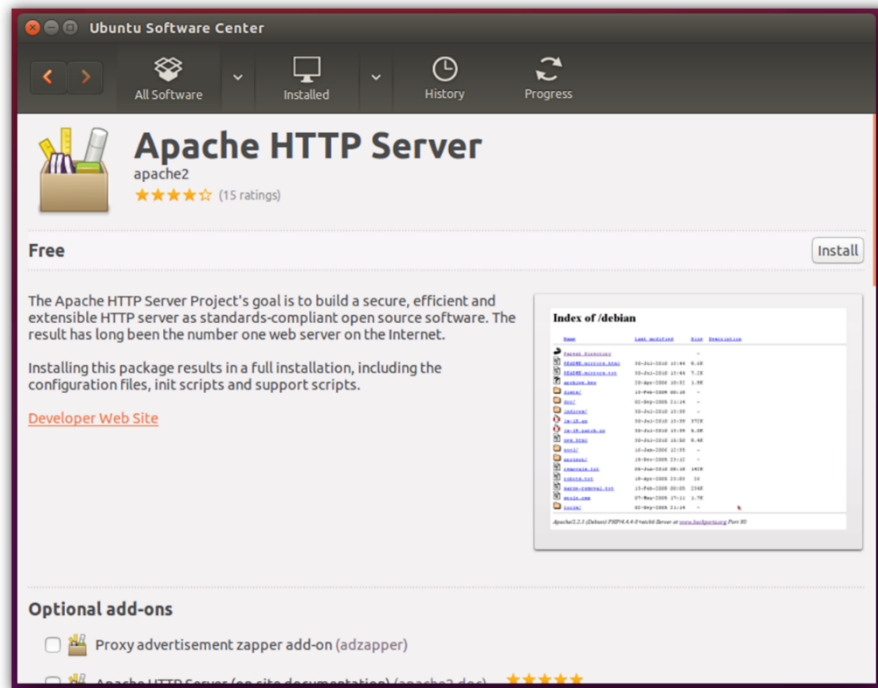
Ubuntu Software Center

All Software

Installed

History

Progress

Apache HTTP Server

apache2

(15 ratings)

Free

Install

The Apache HTTP Server Project's goal is to build a secure, efficient and extensible HTTP server as standards-compliant open source software. The result has long been the number one web server on the Internet.

Installing this package results in a full installation, including the configuration files, init scripts and support scripts.

Developer Web Site

Index of /debian

| Name | Last modified | Size | Description |
|---|---|---|---|
| Parent Directory | | - | |
| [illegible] | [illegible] | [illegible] | |
| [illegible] | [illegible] | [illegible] | |
| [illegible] | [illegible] | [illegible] | |
| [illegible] | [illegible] | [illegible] | |
| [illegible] | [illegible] | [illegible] | |
| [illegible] | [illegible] | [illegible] | |
| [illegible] | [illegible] | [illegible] | |
| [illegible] | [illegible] | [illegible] | |
| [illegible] | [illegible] | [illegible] | |
| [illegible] | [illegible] | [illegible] | |
| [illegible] | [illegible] | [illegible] | |
| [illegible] | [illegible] | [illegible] | |
| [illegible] | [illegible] | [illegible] | |
| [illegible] | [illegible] | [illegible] | |
| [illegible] | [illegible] | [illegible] | |

Apache/2.2.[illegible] (Debian) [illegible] Server at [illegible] Port 80

Optional add-ons

Proxy advertisement zapper add-on (adzapper)

Apache HTTP Server (on-site documentation) (apache2-doc)